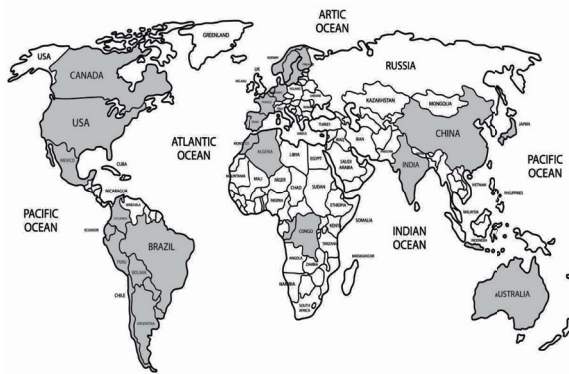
ARTIC OCEAN

GREENLAND

USA

CANADA

RUSSIA

UK

KAZAKHSTAN

MONGOLIA

USA

ATLANTIC OCEAN

TURKEY

CHINA

JAPAN

MEXICO

CUBA

ALGERIA

LIBYA

EGYPT

SAUDI ARABIA

IRAN

INDIA

PACIFIC OCEAN

MALI

NIGER

CHAD

SUDAN

NICARAGUA

VENEZUELA

NIGERIA

ETHIOPIA

PHILIPPINES

PACIFIC OCEAN

COLOMBIA

SOMALIA

MALAYSIA

ECUADOR

BRAZIL

CONGO

TANZANIA

INDIAN OCEAN

INDONESIA

PERU

BOLIVIA

ANGOLA

MADAGASCAR

CHILE

NAMIBIA

SOUTH AFRICA

ARGENTINA

AUSTRALIA